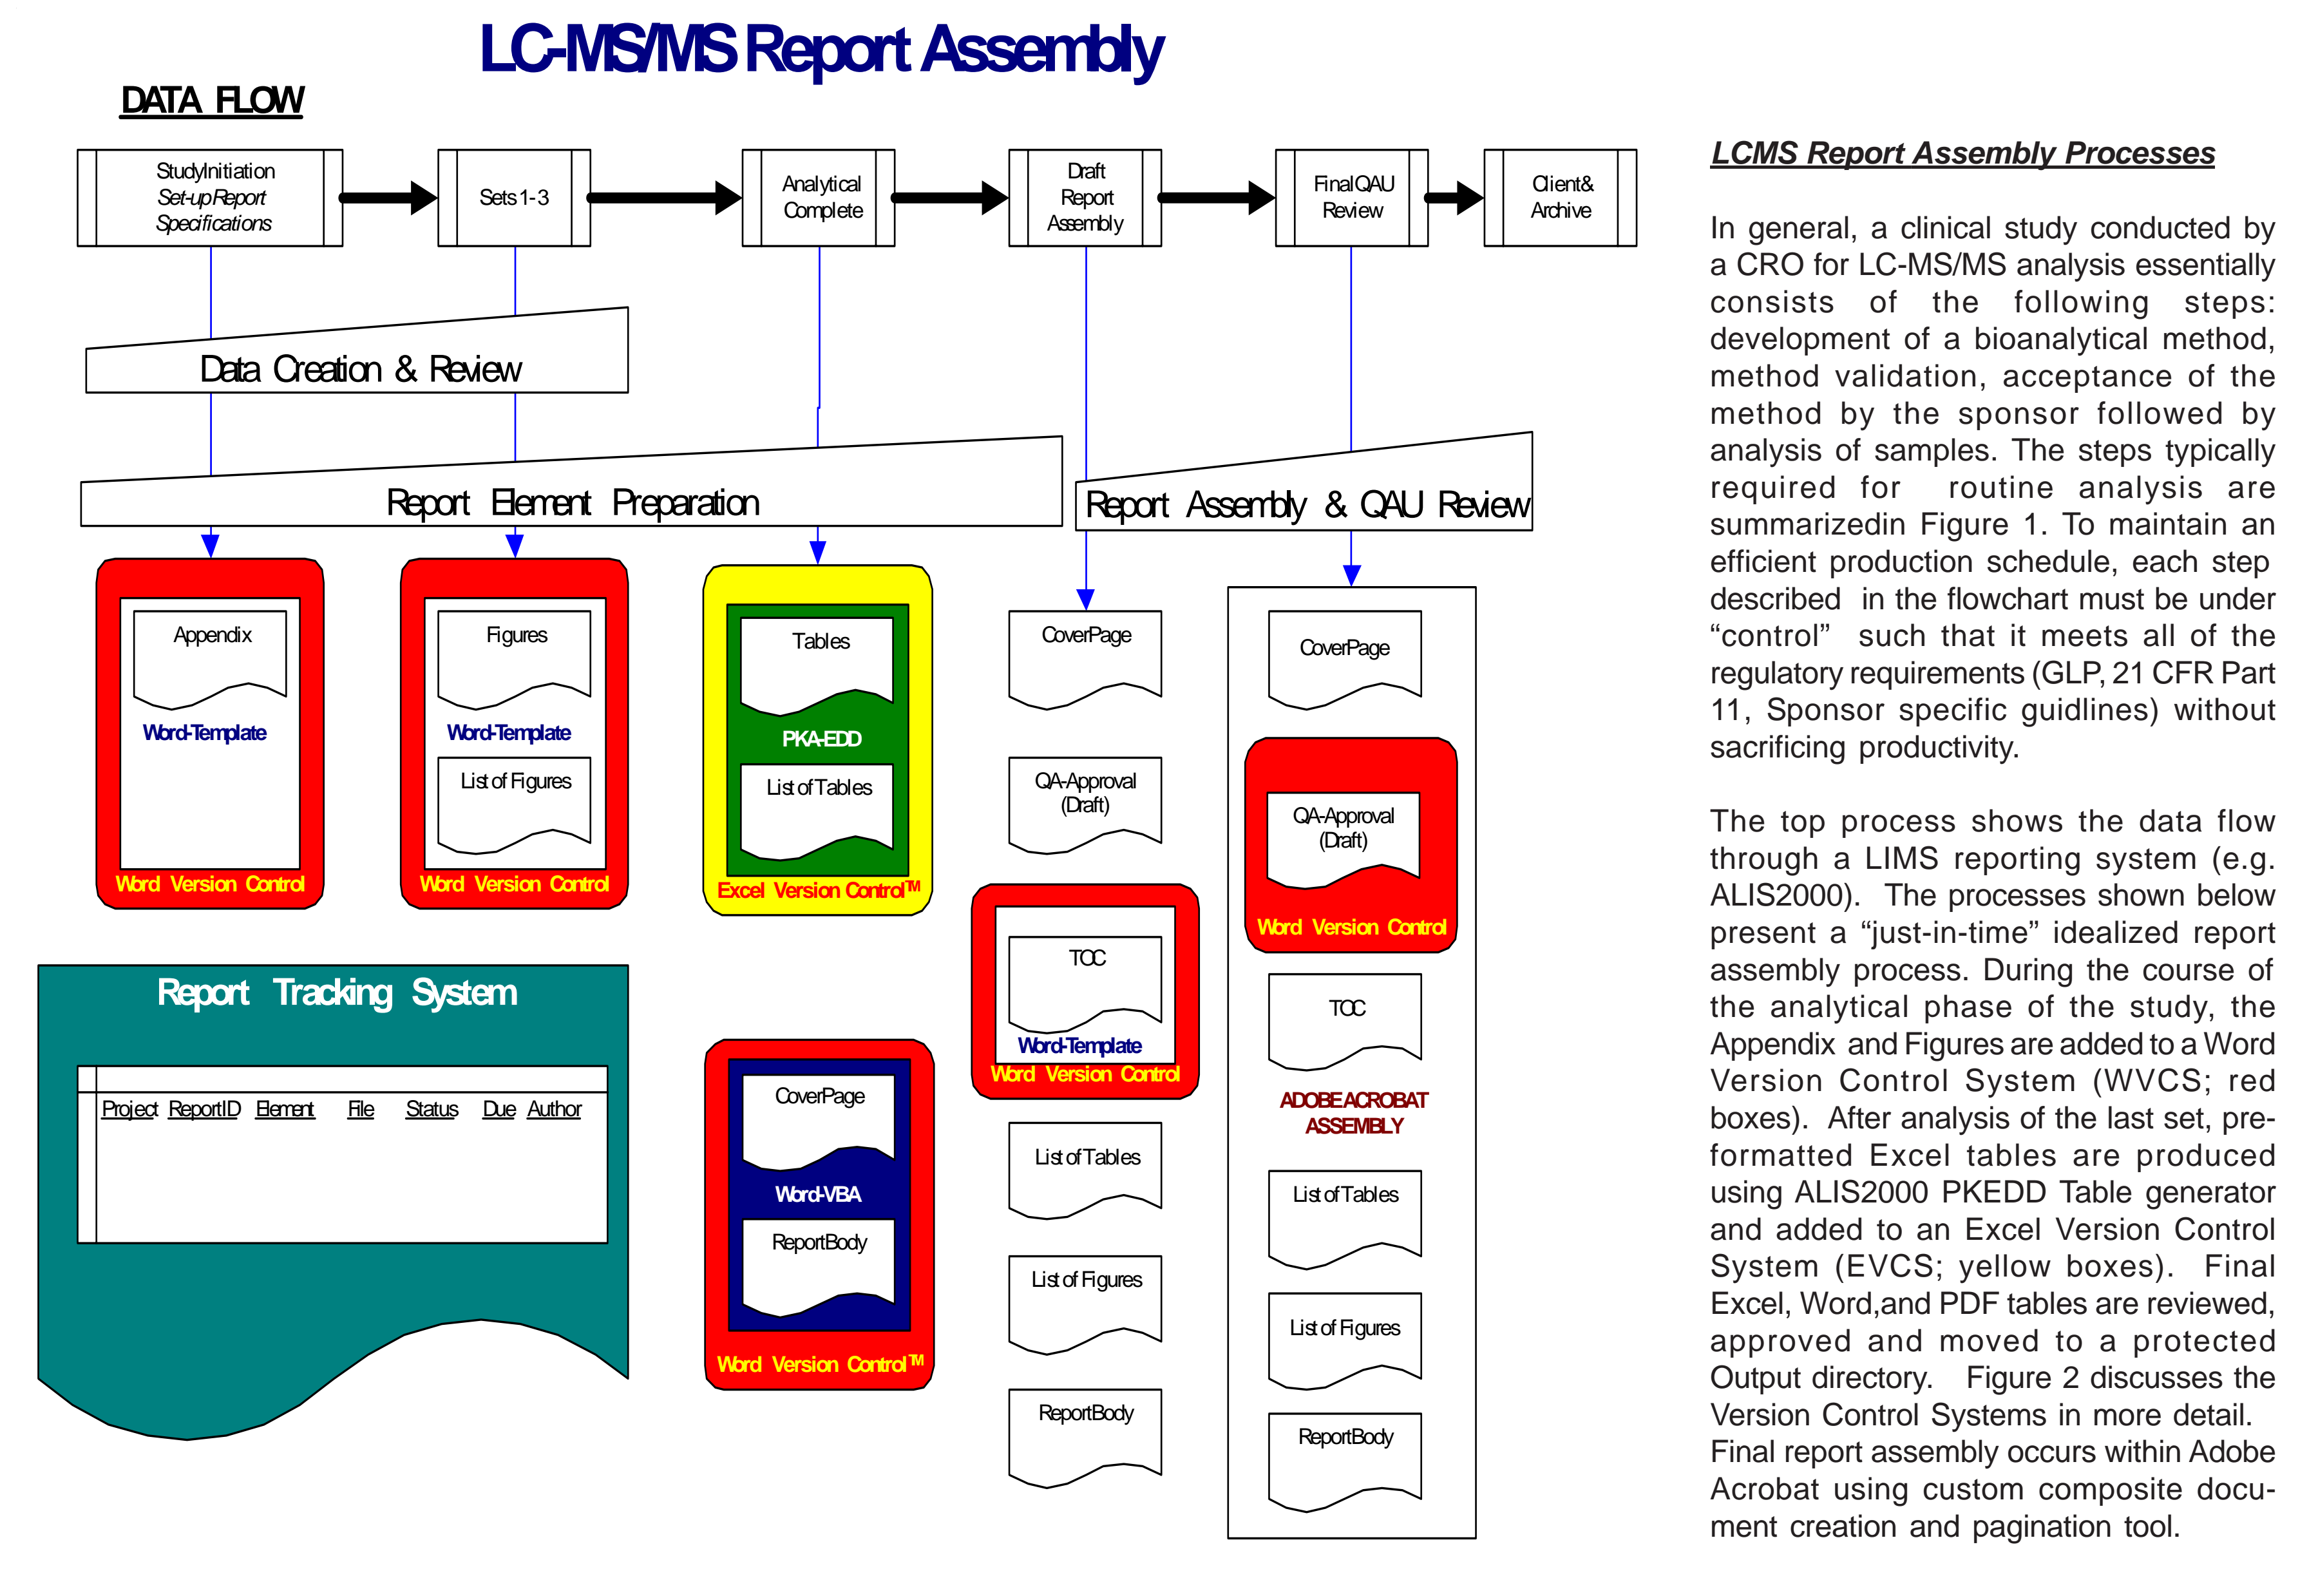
LC-MS/MS Report Assembly

DATA FLOW

StudyInitiation
Set-upReport
Specifications

Sets 1-3

Analytical
Complete

Draft
Report
Assembly

FinalQAU
Review

Client&
Archive

Data Creation & Review

Report Element Preparation

Report Assembly & QAU Review

Appendix
Word-Template
Word Version Control

Figures
Word-Template
List of Figures
Word Version Control

Tables
PKA-EDD
List of Tables
Excel Version Control™

CoverPage

QA-Approval
(Draft)

TOC
Word-Template
Word Version Control

List of Tables

List of Figures

ReportBody

CoverPage

QA-Approval
(Draft)
Word Version Control

TOC

ADOBE ACROBAT
ASSEMBLY

List of Tables

List of Figures

ReportBody

Report Tracking System

| Project | ReportID | Element | File | Status | Due | Author |
|---|---|---|---|---|---|---|

CoverPage
Word-VBA
ReportBody
Word Version Control™

LCMS Report Assembly Processes

In general, a clinical study conducted by a CRO for LC-MS/MS analysis essentially consists of the following steps: development of a bioanalytical method, method validation, acceptance of the method by the sponsor followed by analysis of samples. The steps typically required for routine analysis are summarizedin Figure 1. To maintain an efficient production schedule, each step described in the flowchart must be under “control” such that it meets all of the regulatory requirements (GLP, 21 CFR Part 11, Sponsor specific guidlines) without sacrificing productivity.

The top process shows the data flow through a LIMS reporting system (e.g. ALIS2000). The processes shown below present a “just-in-time” idealized report assembly process. During the course of the analytical phase of the study, the Appendix and Figures are added to a Word Version Control System (WVCS; red boxes). After analysis of the last set, preformatted Excel tables are produced using ALIS2000 PKEDD Table generator and added to an Excel Version Control System (EVCS; yellow boxes). Final Excel, Word,and PDF tables are reviewed, approved and moved to a protected Output directory. Figure 2 discusses the Version Control Systems in more detail. Final report assembly occurs within Adobe Acrobat using custom composite document creation and pagination tool.